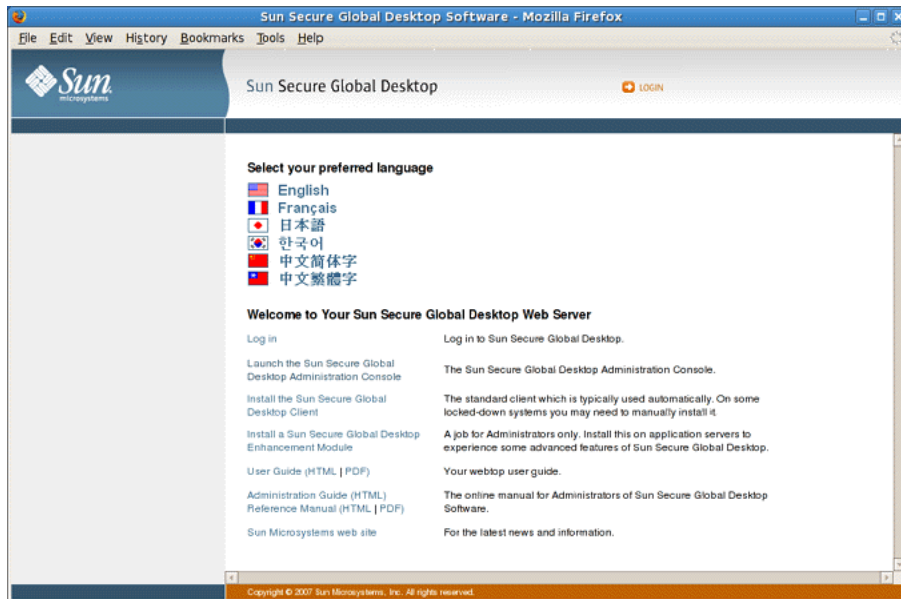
Sun Secure Global Desktop Software - Mozilla Firefox

File Edit View History Bookmarks Tools Help

Sun microsystems

Sun Secure Global Desktop

LOGIN

Select your preferred language

English
Français
日本語
한국어
中文简体字
中文繁體字

Welcome to Your Sun Secure Global Desktop Web Server

| | |
|---|---|
| Log in | Log in to Sun Secure Global Desktop. |
| Launch the Sun Secure Global Desktop Administration Console | The Sun Secure Global Desktop Administration Console. |
| Install the Sun Secure Global Desktop Client | The standard client which is typically used automatically. On some locked-down systems you may need to manually install it. |
| Install a Sun Secure Global Desktop Enhancement Module | A job for Administrators only. Install this on application servers to experience some advanced features of Sun Secure Global Desktop. |
| User Guide (HTML \| PDF) | Your webtop user guide. |
| Administration Guide (HTML) Reference Manual (HTML \| PDF) | The online manual for Administrators of Sun Secure Global Desktop Software. |
| Sun Microsystems web site | For the latest news and information. |

Copyright © 2007 Sun Microsystems, Inc. All rights reserved.